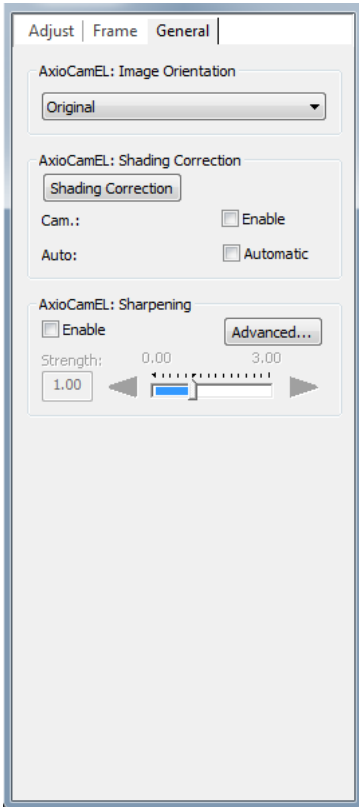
Adjust | Frame | General

AxioCamEL: Image Orientation

Original

AxioCamEL: Shading Correction

Shading Correction

Cam.: Enable

Auto: Automatic

AxioCamEL: Sharpening

Enable

Advanced...

Strength: 0.00 3.00

1.00